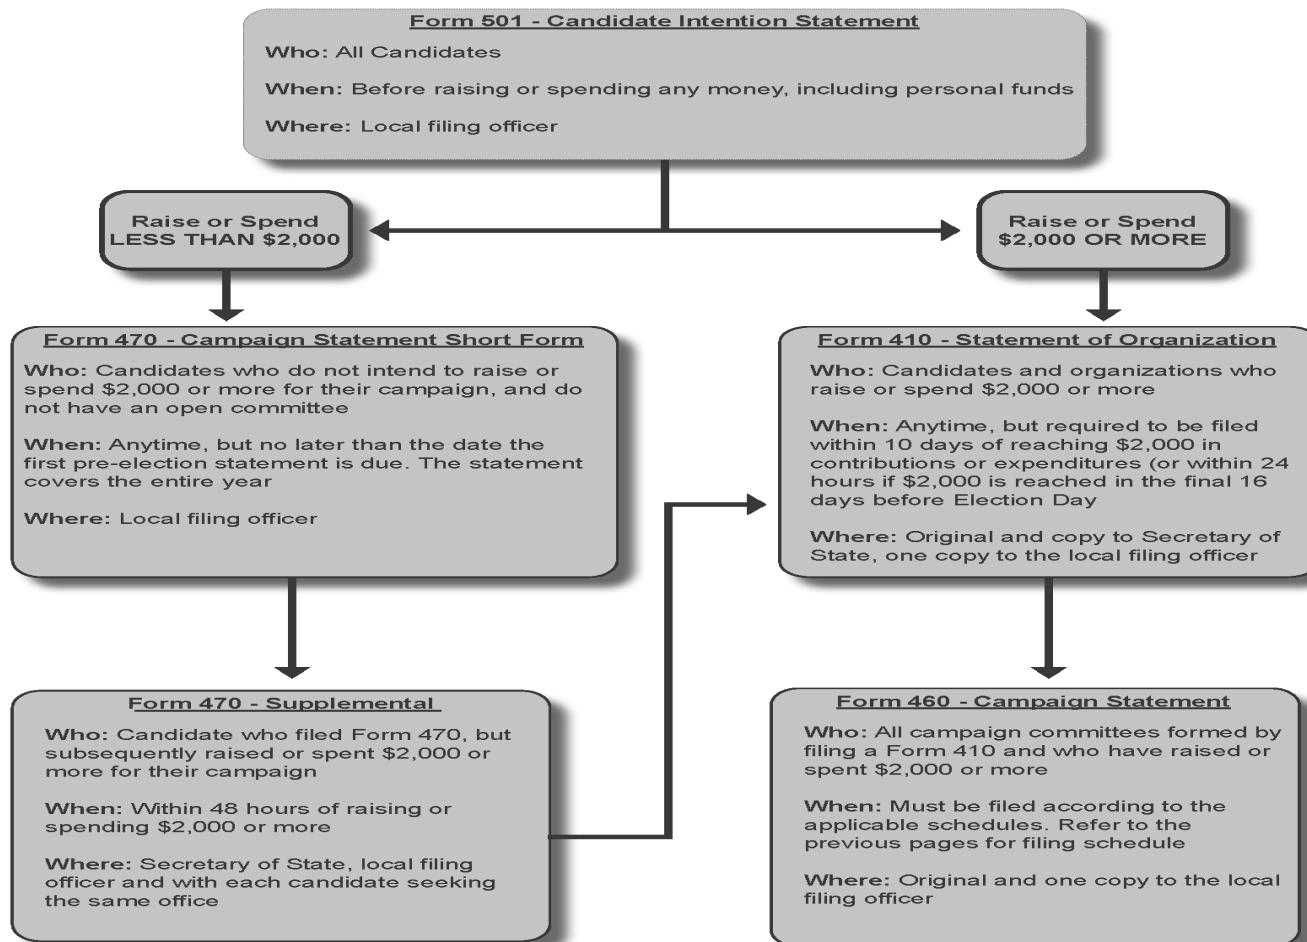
Form 501 - Candidate Intention Statement

Who: All Candidates

When: Before raising or spending any money, including personal funds

Where: Local filing officer

Raise or Spend LESS THAN $2,000

Raise or Spend $2,000 OR MORE

Form 470 - Campaign Statement Short Form

Who: Candidates who do not intend to raise or spend $2,000 or more for their campaign, and do not have an open committee

When: Anytime, but no later than the date the first pre-election statement is due. The statement covers the entire year

Where: Local filing officer

Form 410 - Statement of Organization

Who: Candidates and organizations who raise or spend $2,000 or more

When: Anytime, but required to be filed within 10 days of reaching $2,000 in contributions or expenditures (or within 24 hours if $2,000 is reached in the final 16 days before Election Day

Where: Original and copy to Secretary of State, one copy to the local filing officer

Form 470 - Supplemental

Who: Candidate who filed Form 470, but subsequently raised or spent $2,000 or more for their campaign

When: Within 48 hours of raising or spending $2,000 or more

Where: Secretary of State, local filing officer and with each candidate seeking the same office

Form 460 - Campaign Statement

Who: All campaign committees formed by filing a Form 410 and who have raised or spent $2,000 or more

When: Must be filed according to the applicable schedules. Refer to the previous pages for filing schedule

Where: Original and one copy to the local filing officer